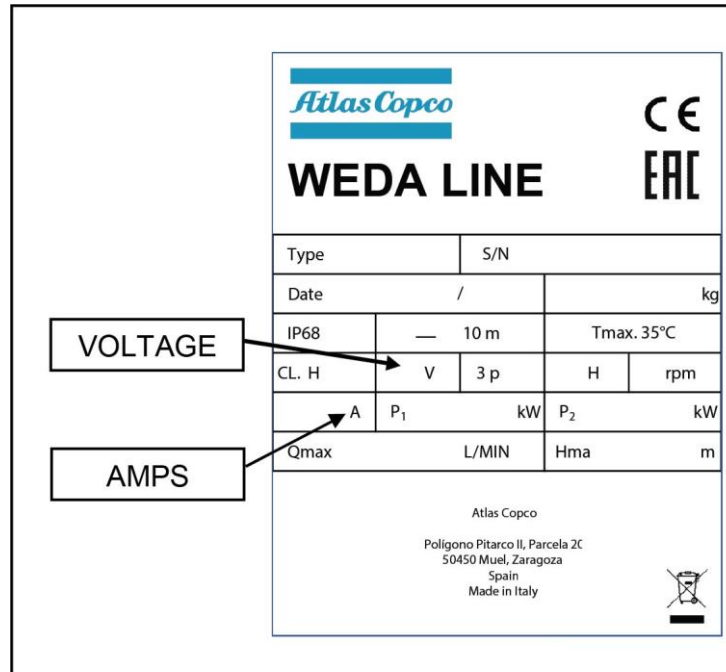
Atlas Copco

CE
EAC

WEDA LINE

| Type | | S/N | | |
|---|---|---|---|---|
| Date | | / | | kg |
| IP68 | — | 10 m | Tmax. 35°C | |
| CL. H | V | 3 p | H | rpm |
| A | $P_1$ | kW | $P_2$ | kW |
| Qmax | | L/MIN | Hma | m |

VOLTAGE

AMPS

Atlas Copco

Polígono Pitarco II, Parcela 2C
50450 Muel, Zaragoza
Spain
Made in Italy